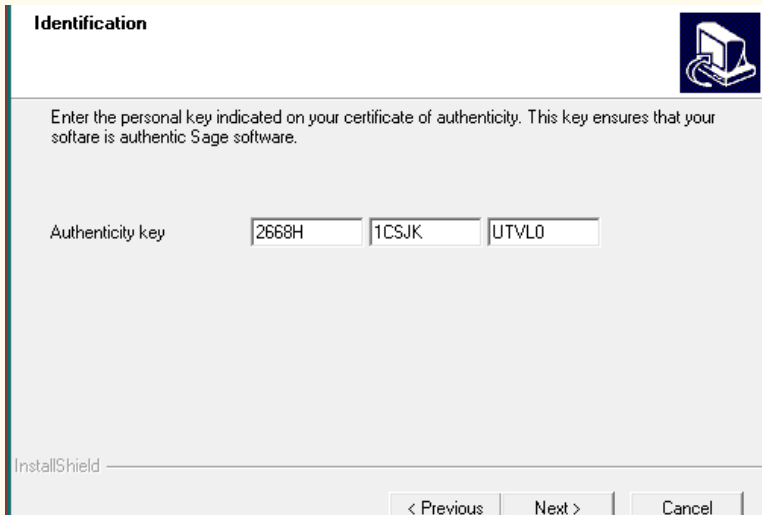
Identification

Enter the personal key indicated on your certificate of authenticity. This key ensures that your softare is authentic Sage software.

Authenticity key 2668H 1CSJK UTVL0

InstallShield

< Previous Next > Cancel